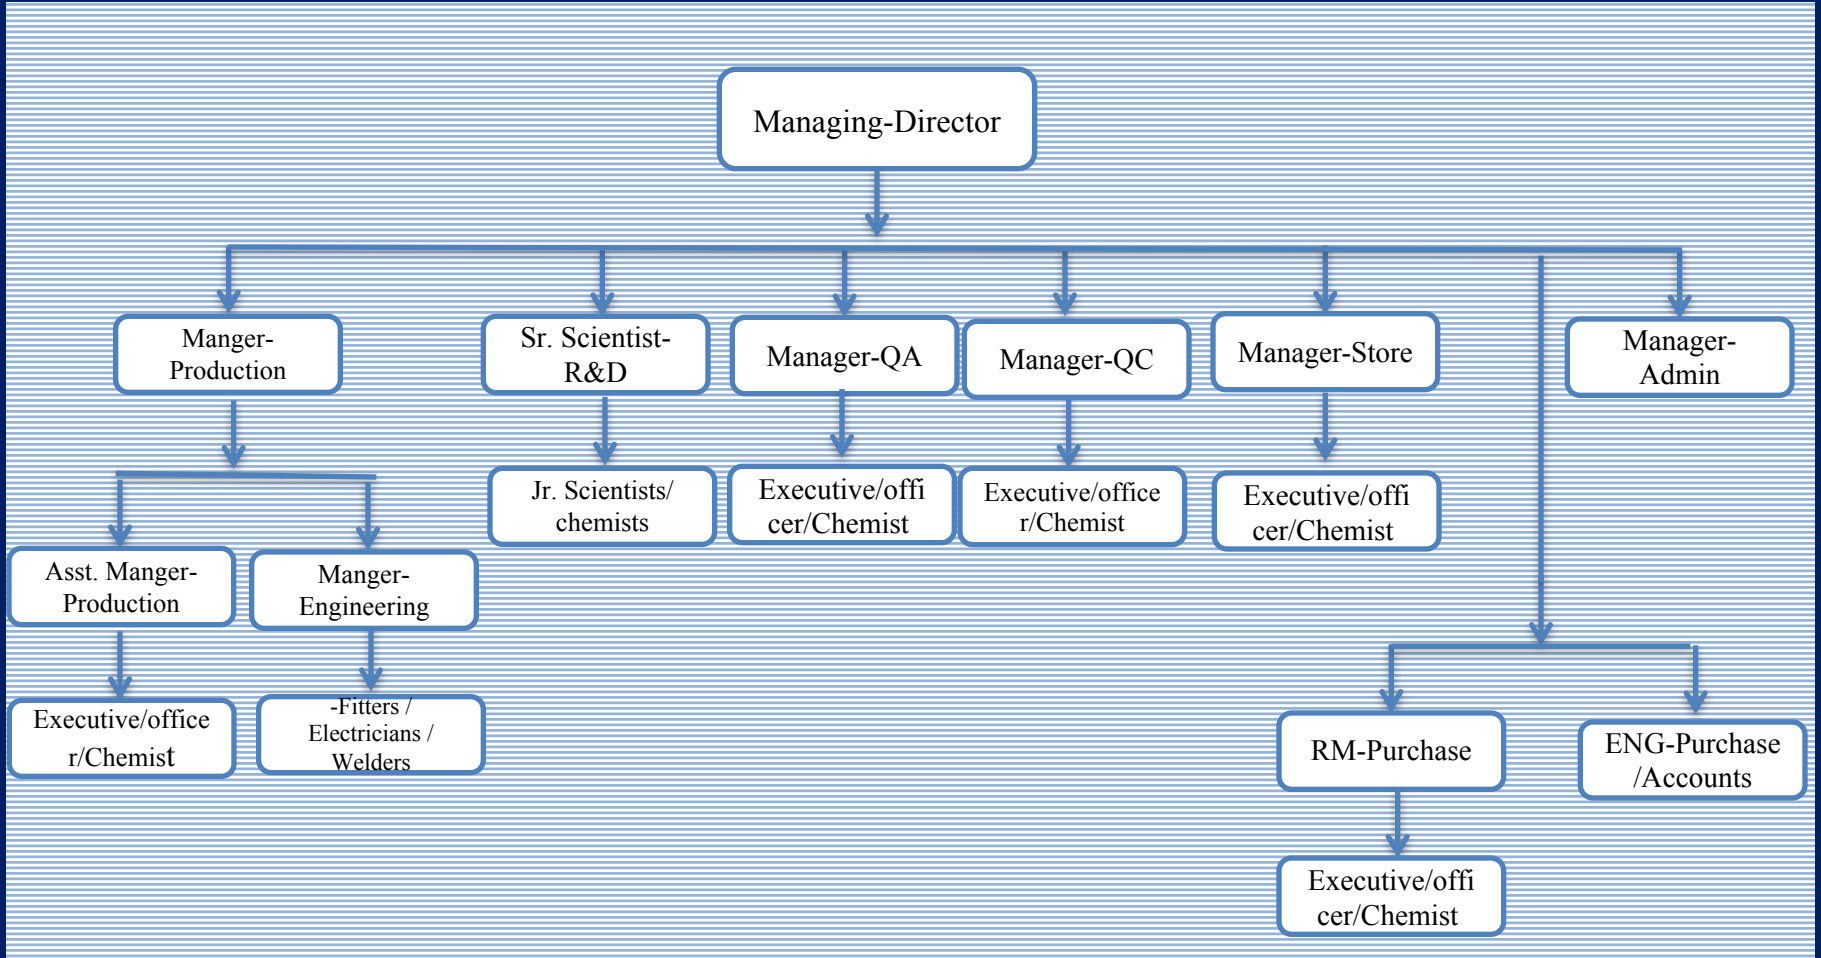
Managing-Director

Manger-Production

Sr. Scientist-R&D

Manager-QA

Manager-QC

Manager-Store

Manager-Admin

Asst. Manger-Production

Manger-Engineering

Jr. Scientists/ chemists

Executive/officer/Chemist

Executive/officer/Chemist

Executive/officer/Chemist

Executive/officer/Chemist

-Fitters / Electricians / Welders

RM-Purchase

ENG-Purchase /Accounts

Executive/officer/Chemist